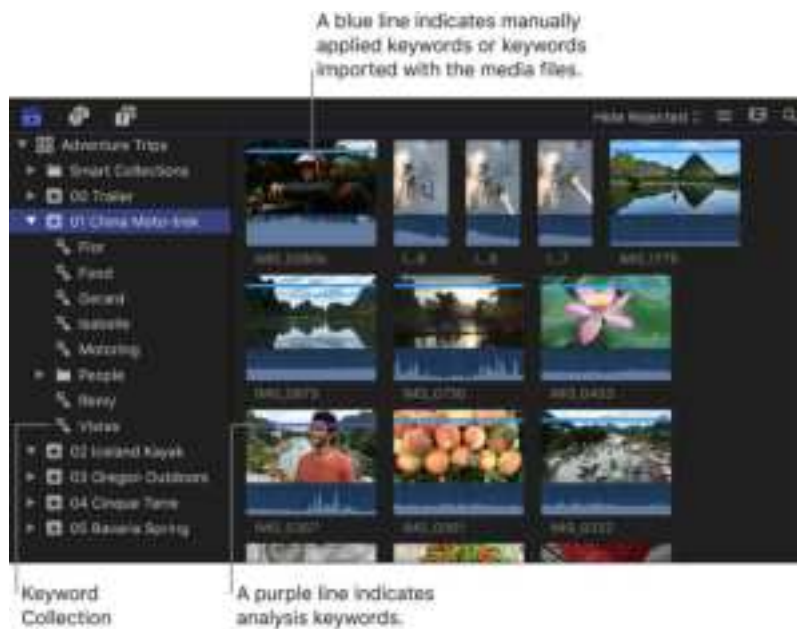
A blue line indicates manually applied keywords or keywords imported with the media files.

Hide Rejected

Adventure Trips
Smart Collections
00 Trailer
01 China Moto-trek
Flor
Food
Gerard
Isabelle
Motoring
People
Remy
Vistas
02 Iceland Kayak
03 Oregon Outdoors
04 Cinque Terre
05 Bavaria Spring

IMG_0806
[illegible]
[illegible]
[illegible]
IMG_1775
IMG_0873
IMG_0730
IMG_0433
IMG_0307
IMG_0385
IMG_0332

Keyword Collection

A purple line indicates analysis keywords.